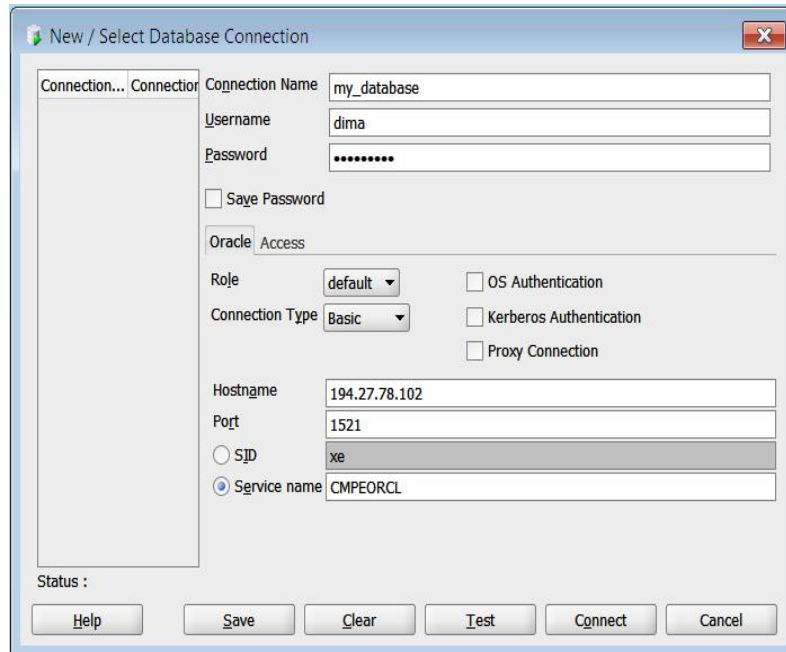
New / Select Database Connection

| Connection... | Connection |
|---|---|

Connection Name my_database
Username dima
Password ••••••••••
Save Password
Oracle Access
Role default
Connection Type Basic
OS Authentication
Kerberos Authentication
Proxy Connection
Hostname 194.27.78.102
Port 1521
SID xe
Service name CMPEORCL
Status :
Help Save Clear Test Connect Cancel